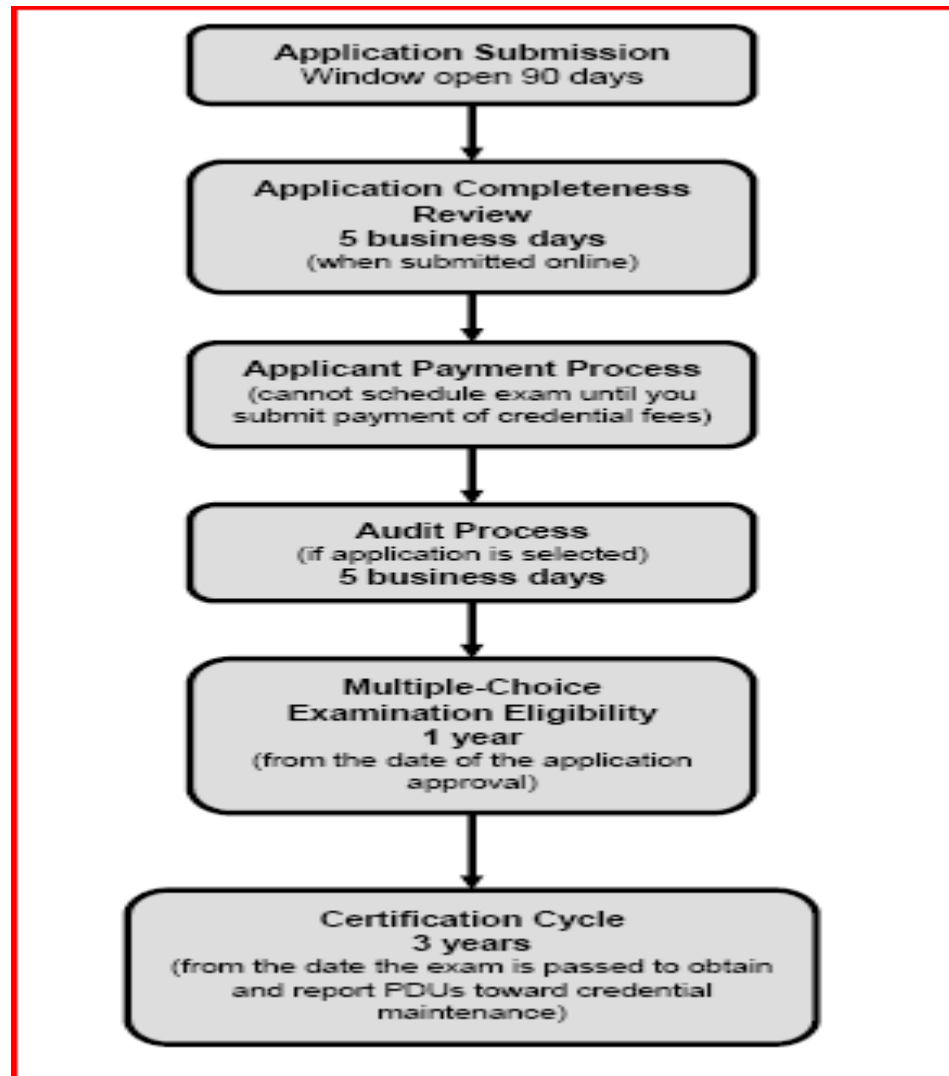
Application Submission
Window open 90 days

Application Completeness Review
5 business days
(when submitted online)

Applicant Payment Process
(cannot schedule exam until you submit payment of credential fees)

Audit Process
(if application is selected)
5 business days

Multiple-Choice Examination Eligibility
1 year
(from the date of the application approval)

Certification Cycle
3 years
(from the date the exam is passed to obtain and report PDUs toward credential maintenance)